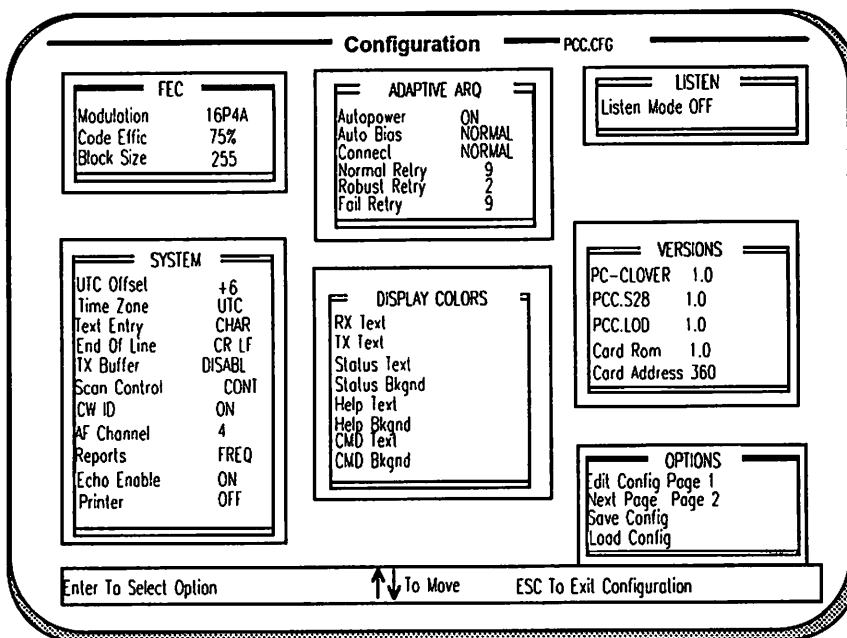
Configuration PCC.CFG

FEC
Modulation 16P4A
Code Effic 75%
Block Size 255

ADAPTIVE ARQ
Autopower ON
Auto Bias NORMAL
Connect NORMAL
Normal Retry 9
Robust Retry 2
Fail Retry 9

LISTEN
Listen Mode OFF

SYSTEM
UTC Offset +6
Time Zone UTC
Text Entry CHAR
End Of Line CR LF
TX Buffer DISABL
Scan Control CONT
CW ID ON
AF Channel 4
Reports FREQ
Echo Enable ON
Printer OFF

DISPLAY COLORS
RX Text
TX Text
Status Text
Status Bkgnd
Help Text
Help Bkgnd
CMD Text
CMD Bkgnd

VERSIONS
PC-CLOVER 1.0
PCC.S28 1.0
PCC.LOD 1.0
Card Rom 1.0
Card Address 360

OPTIONS
Edit Config Page 1
Next Page Page 2
Save Config
Load Config

Enter To Select Option ↑↓ To Move ESC To Exit Configuration